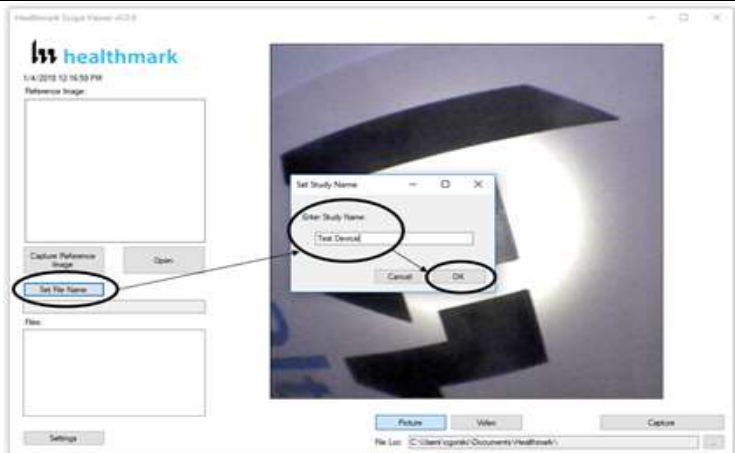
Healthmark Scope Viewer v0.0.6

healthmark

1/4/2018 12:16:59 PM

Reference Image:

Capture Reference Image

Open

Set File Name

Files:

Settings

Set Study Name

Enter Study Name:

Test Device

Cancel

OK

Picture

Video

Capture

File Loc: C:\Users\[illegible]\Documents\Healthmark\

...